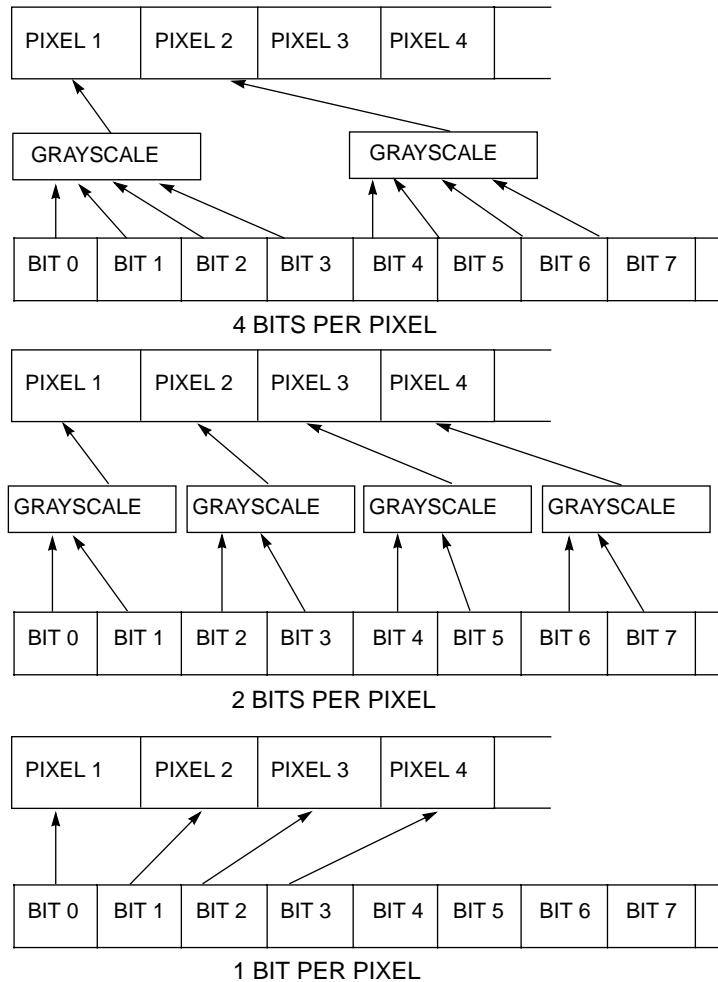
PIXEL 1 PIXEL 2 PIXEL 3 PIXEL 4

GRAYSCALE GRAYSCALE

BIT 0 BIT 1 BIT 2 BIT 3 BIT 4 BIT 5 BIT 6 BIT 7

4 BITS PER PIXEL

PIXEL 1 PIXEL 2 PIXEL 3 PIXEL 4

GRAYSCALE GRAYSCALE GRAYSCALE GRAYSCALE

BIT 0 BIT 1 BIT 2 BIT 3 BIT 4 BIT 5 BIT 6 BIT 7

2 BITS PER PIXEL

PIXEL 1 PIXEL 2 PIXEL 3 PIXEL 4

BIT 0 BIT 1 BIT 2 BIT 3 BIT 4 BIT 5 BIT 6 BIT 7

1 BIT PER PIXEL